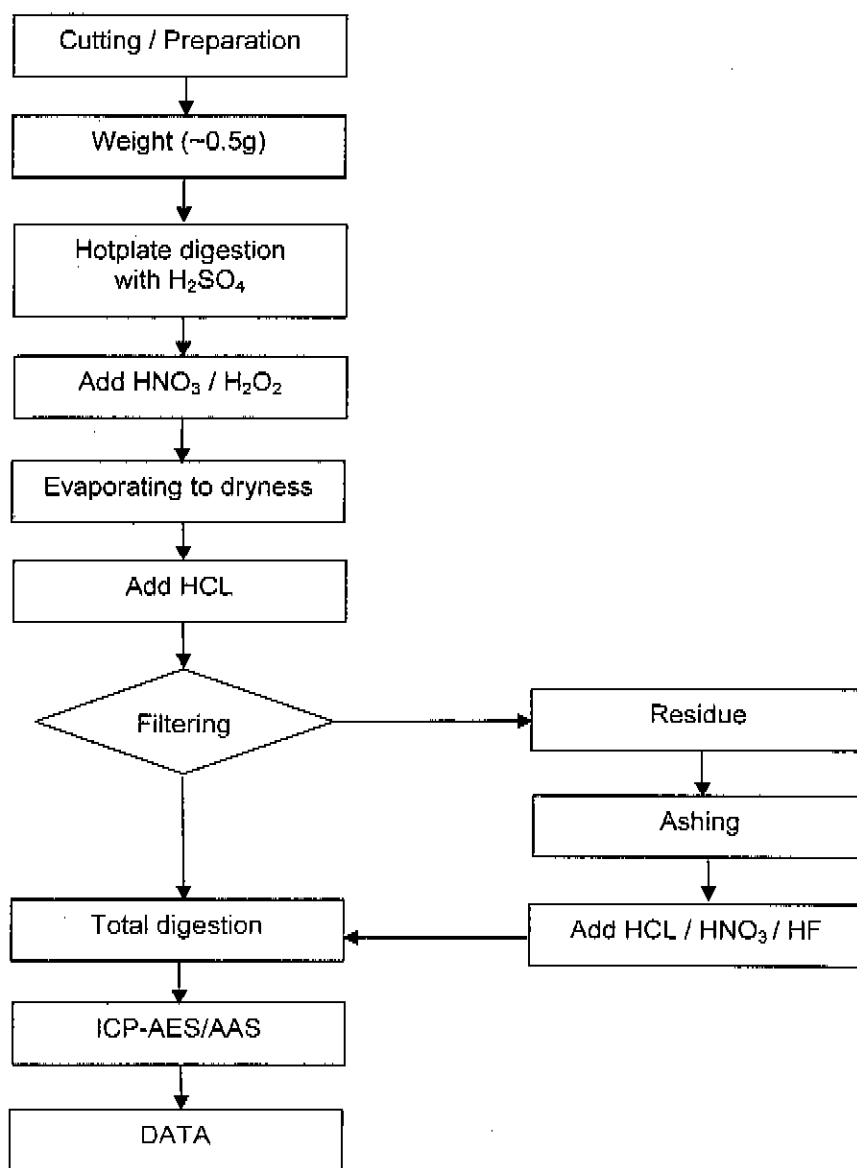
Cutting / Preparation

Weight (~0.5g)

Hotplate digestion with $H_2SO_4$

Add $HNO_3$ / $H_2O_2$

Evaporating to dryness

Add HCL

Filtering

Residue

Ashing

Add HCL / $HNO_3$ / HF

Total digestion

ICP-AES/AAS

DATA